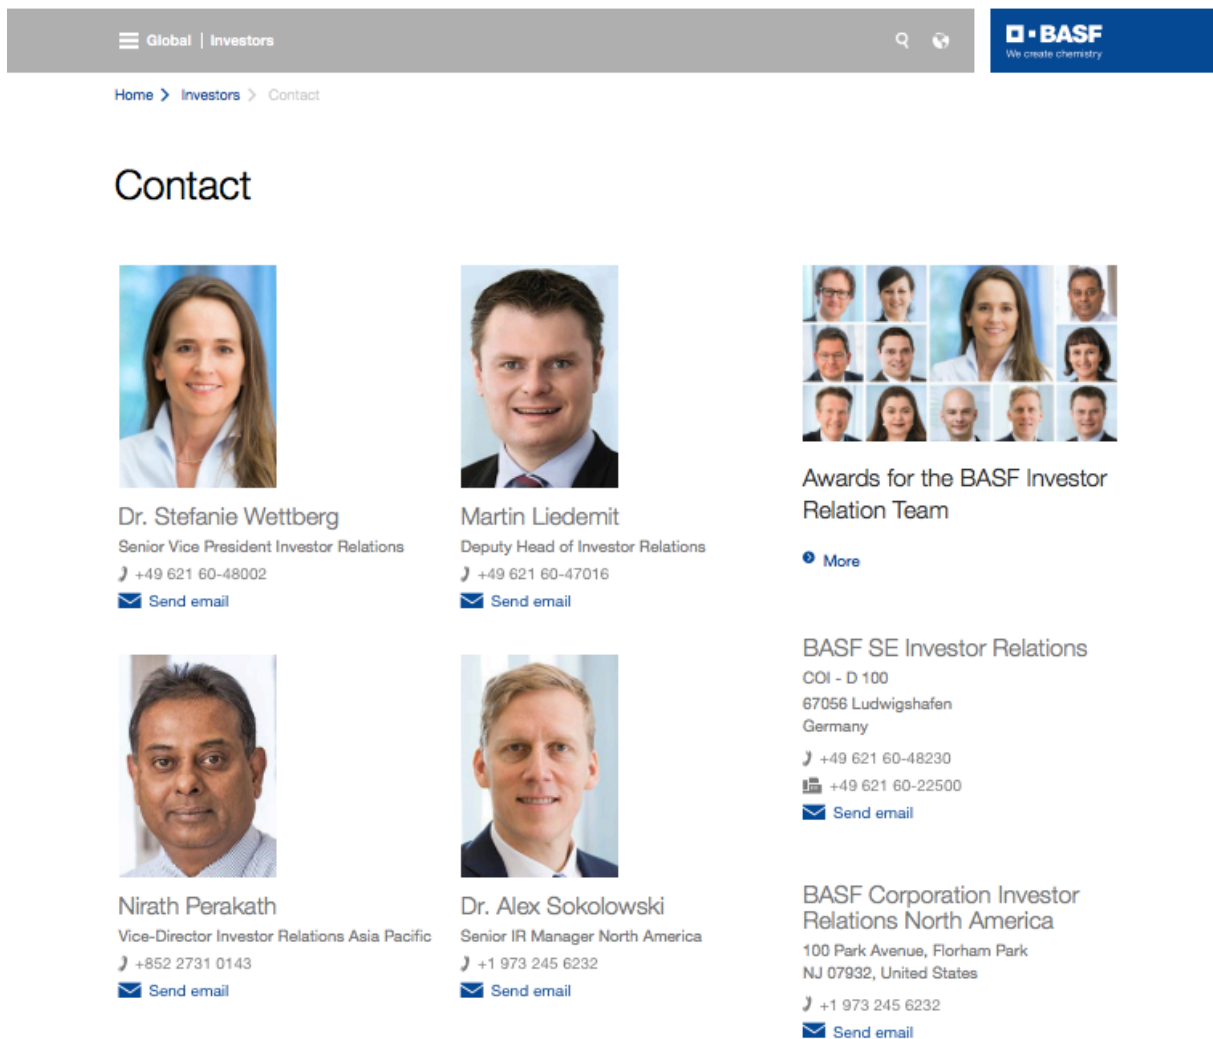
Global | Investors

BASF
We create chemistry

Home > Investors > Contact

Contact

Dr. Stefanie Wettberg
Senior Vice President Investor Relations
+49 621 60-48002
Send email

Martin Liedemit
Deputy Head of Investor Relations
+49 621 60-47016
Send email

Awards for the BASF Investor Relation Team

More

Nirath Perakath
Vice-Director Investor Relations Asia Pacific
+852 2731 0143
Send email

Dr. Alex Sokolowski
Senior IR Manager North America
+1 973 245 6232
Send email

BASF SE Investor Relations
COI - D 100
67056 Ludwigshafen
Germany
+49 621 60-48230
+49 621 60-22500
Send email

BASF Corporation Investor Relations North America
100 Park Avenue, Florham Park
NJ 07932, United States
+1 973 245 6232
Send email